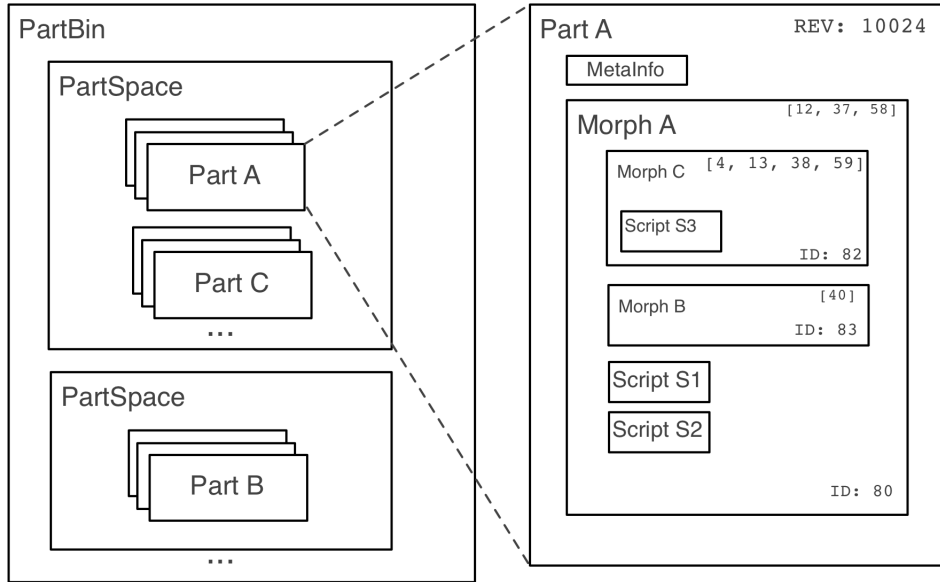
PartBin

PartSpace

Part A

Part C

...

PartSpace

Part B

...

Part A

REV: 10024

MetaInfo

Morph A

[12, 37, 58]

Morph C

[4, 13, 38, 59]

Script S3

ID: 82

Morph B

[40]

ID: 83

Script S1

Script S2

ID: 80